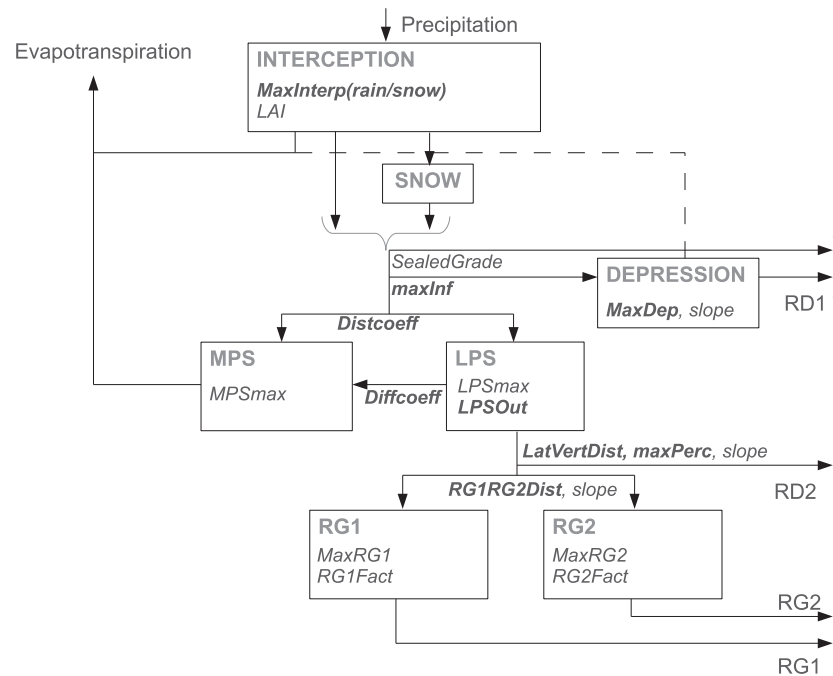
Precipitation

Evapotranspiration

INTERCEPTION

MaxInterp(rain/snow)

LAI

SNOW

SealedGrade

maxInf

DEPRESSION

MaxDep, slope

RD1

Distcoeff

MPS

MPSmax

Diffcoeff

LPS

LPSmax

LPSOut

LatVertDist, maxPerc, slope

RD2

RG1RG2Dist, slope

RG1

MaxRG1

RG1Fact

RG2

MaxRG2

RG2Fact

RG2

RG1